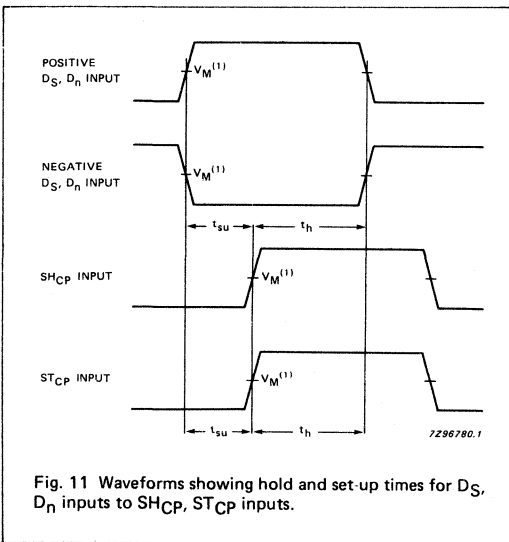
POSITIVE
$D_S$, $D_n$ INPUT

$V_M^{(1)}$

NEGATIVE
$D_S$, $D_n$ INPUT

$V_M^{(1)}$

$t_{su}$

$t_h$

$SH_{CP}$ INPUT

$V_M^{(1)}$

$ST_{CP}$ INPUT

$V_M^{(1)}$

$t_{su}$

$t_h$

7Z96780.1

Fig. 11 Waveforms showing hold and set-up times for $D_S$, $D_n$ inputs to $SH_{CP}$, $ST_{CP}$ inputs.